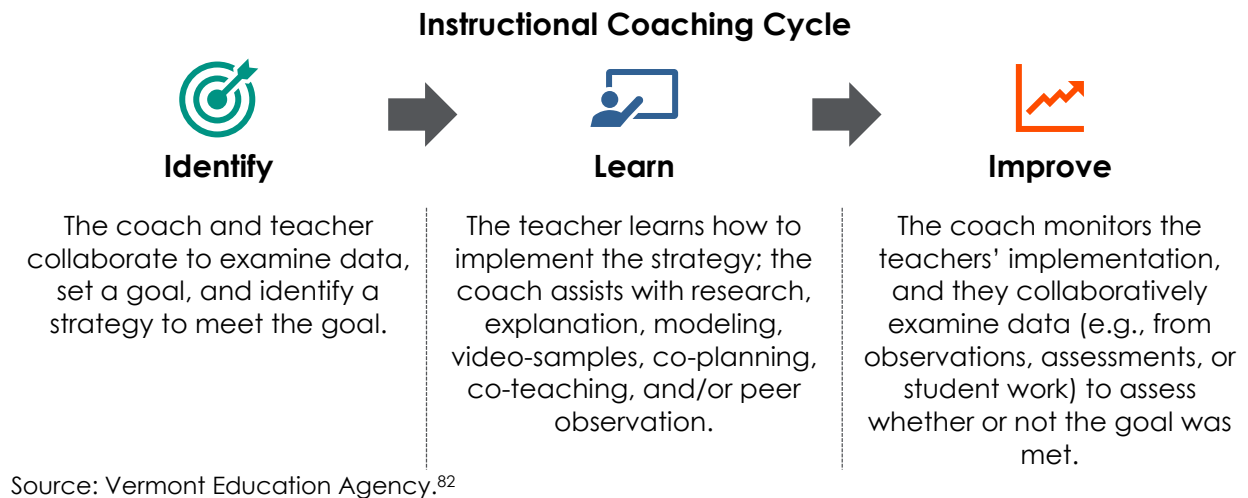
Instructional Coaching Cycle

Identify

The coach and teacher collaborate to examine data, set a goal, and identify a strategy to meet the goal.

Learn

The teacher learns how to implement the strategy; the coach assists with research, explanation, modeling, video-samples, co-planning, co-teaching, and/or peer observation.

Improve

The coach monitors the teachers' implementation, and they collaboratively examine data (e.g., from observations, assessments, or student work) to assess whether or not the goal was met.

Source: Vermont Education Agency.$^{82}$